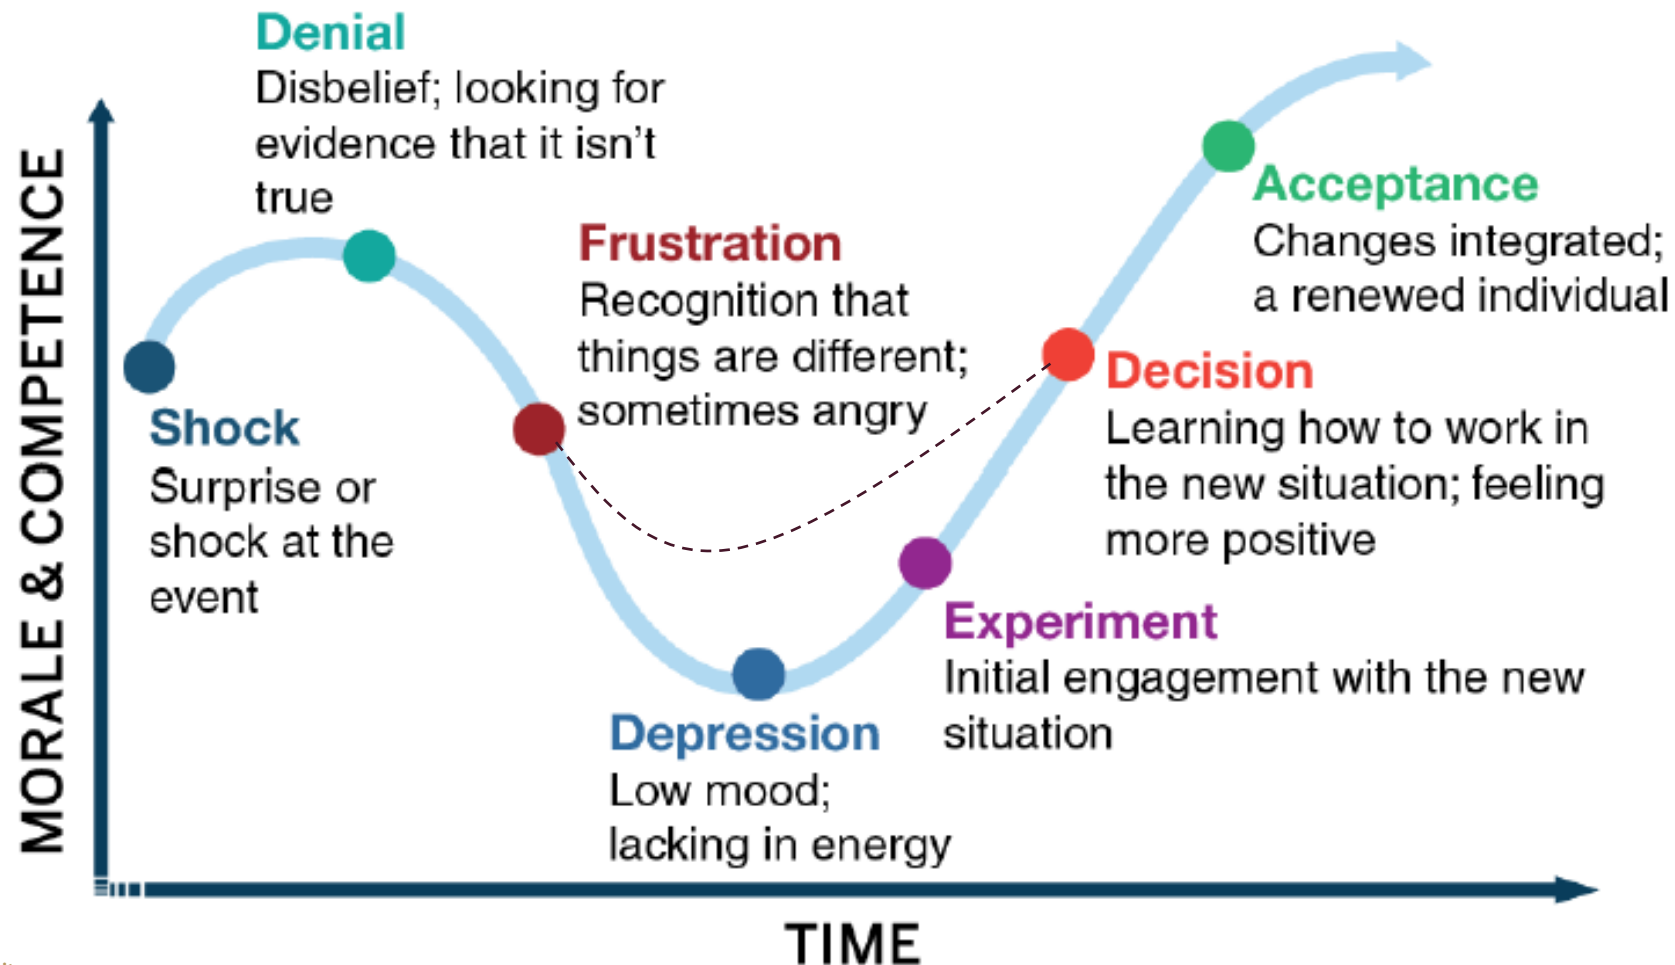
Denial
Disbelief; looking for evidence that it isn't true

MORALE & COMPETENCE

Shock
Surprise or shock at the event

Frustration
Recognition that things are different; sometimes angry

Depression
Low mood; lacking in energy

Experiment
Initial engagement with the new situation

Decision
Learning how to work in the new situation; feeling more positive

Acceptance
Changes integrated; a renewed individual

TIME